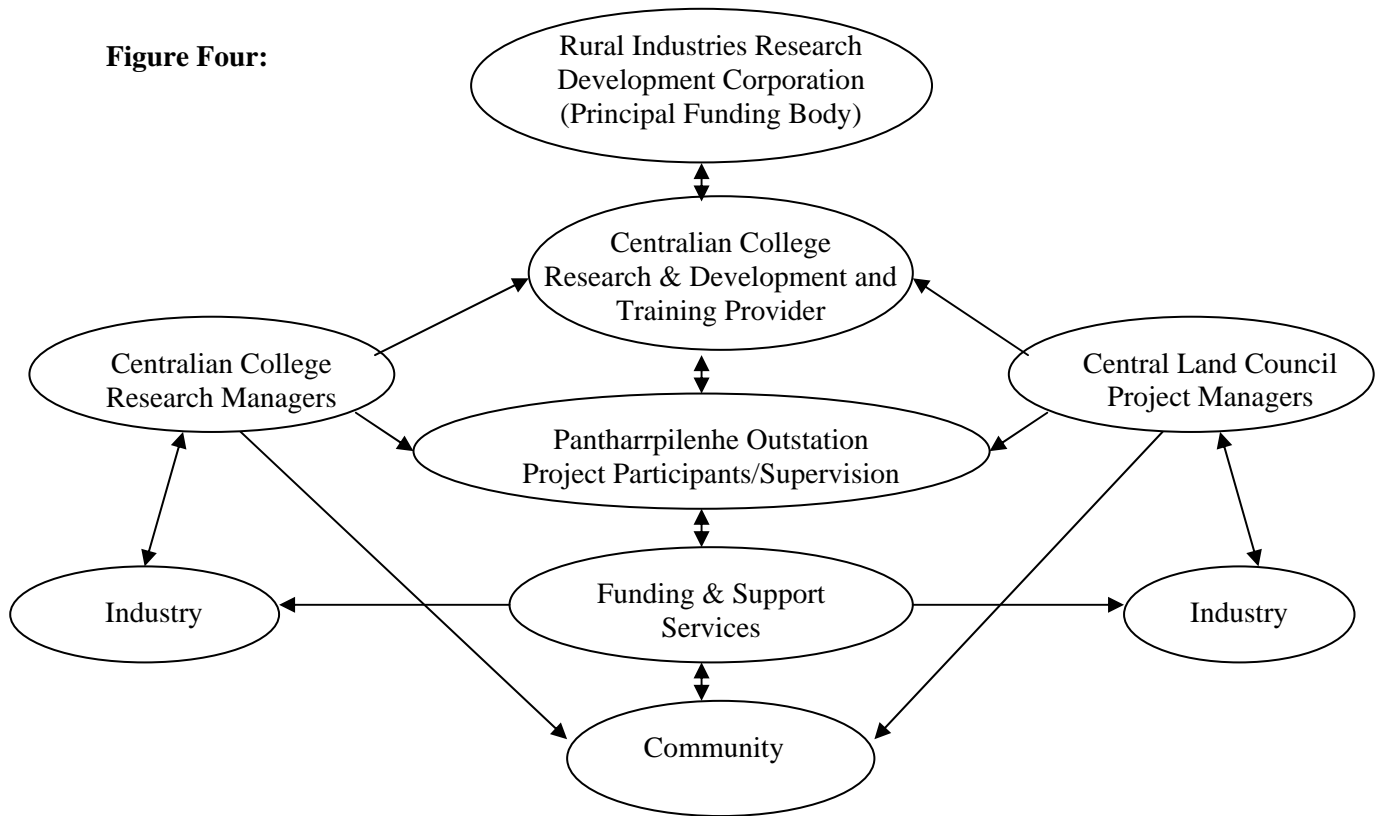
Figure Four:

Rural Industries Research Development Corporation (Principal Funding Body)

Centralian College Research & Development and Training Provider

Centralian College Research Managers

Central Land Council Project Managers

Pantharrpilenhe Outstation Project Participants/Supervision

Industry

Funding & Support Services

Industry

Community